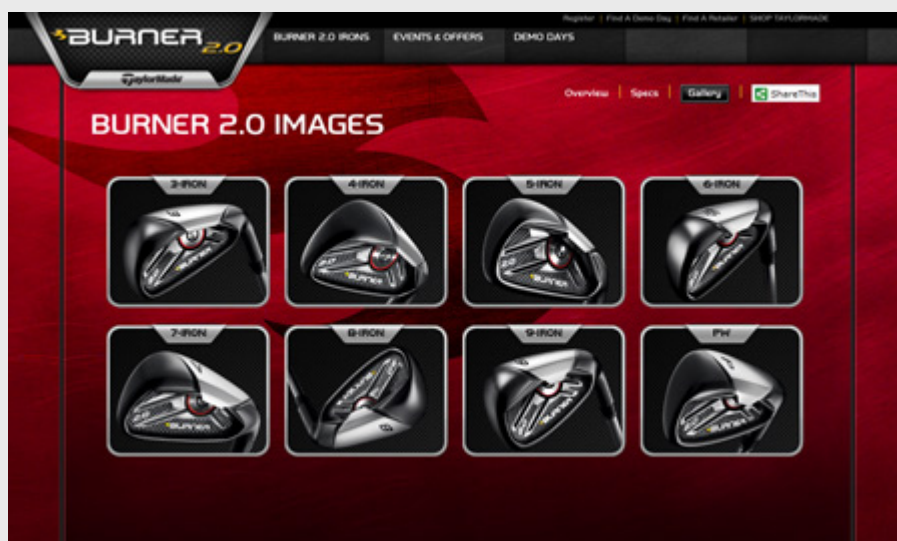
BURNER 2.0

TaylorMade

Register | Find A Demo Day | Find A Retailer | SHOP TAYLORMADE

BURNER 2.0 IRONS

EVENTS & OFFERS

DEMO DAYS

Overview | Specs | Gallery | ShareThis

BURNER 2.0 IMAGES

3-IRON

4-IRON

5-IRON

6-IRON

7-IRON

8-IRON

9-IRON

PW